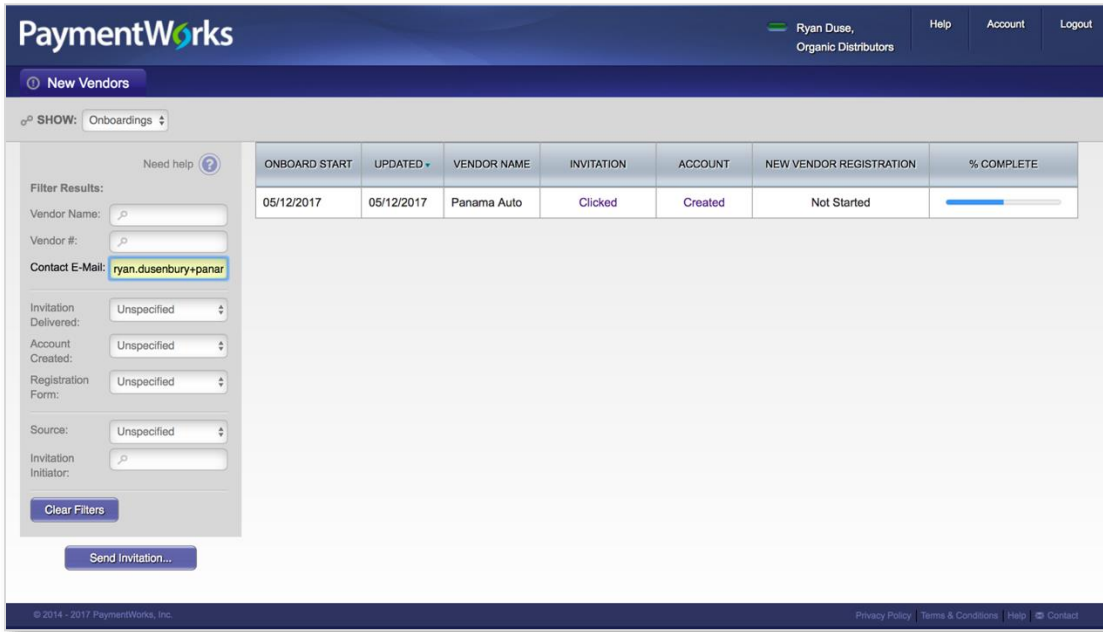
PaymentWorks

Ryan Duse, Organic Distributors

Help Account Logout

New Vendors

SHOW: Onboardings

Need help

Filter Results:

Vendor Name:

Vendor #:

Contact E-Mail: ryan.dusenbury+panar

Invitation Delivered: Unspecified

Account Created: Unspecified

Registration Form: Unspecified

Source: Unspecified

Invitation Initiator:

Clear Filters

Send Invitation...

| ONBOARD START | UPDATED | VENDOR NAME | INVITATION | ACCOUNT | NEW VENDOR REGISTRATION | % COMPLETE |
|---|---|---|---|---|---|---|
| 05/12/2017 | 05/12/2017 | Panama Auto | Clicked | Created | Not Started | |

© 2014 - 2017 PaymentWorks, Inc.

Privacy Policy | Terms & Conditions | Help | Contact